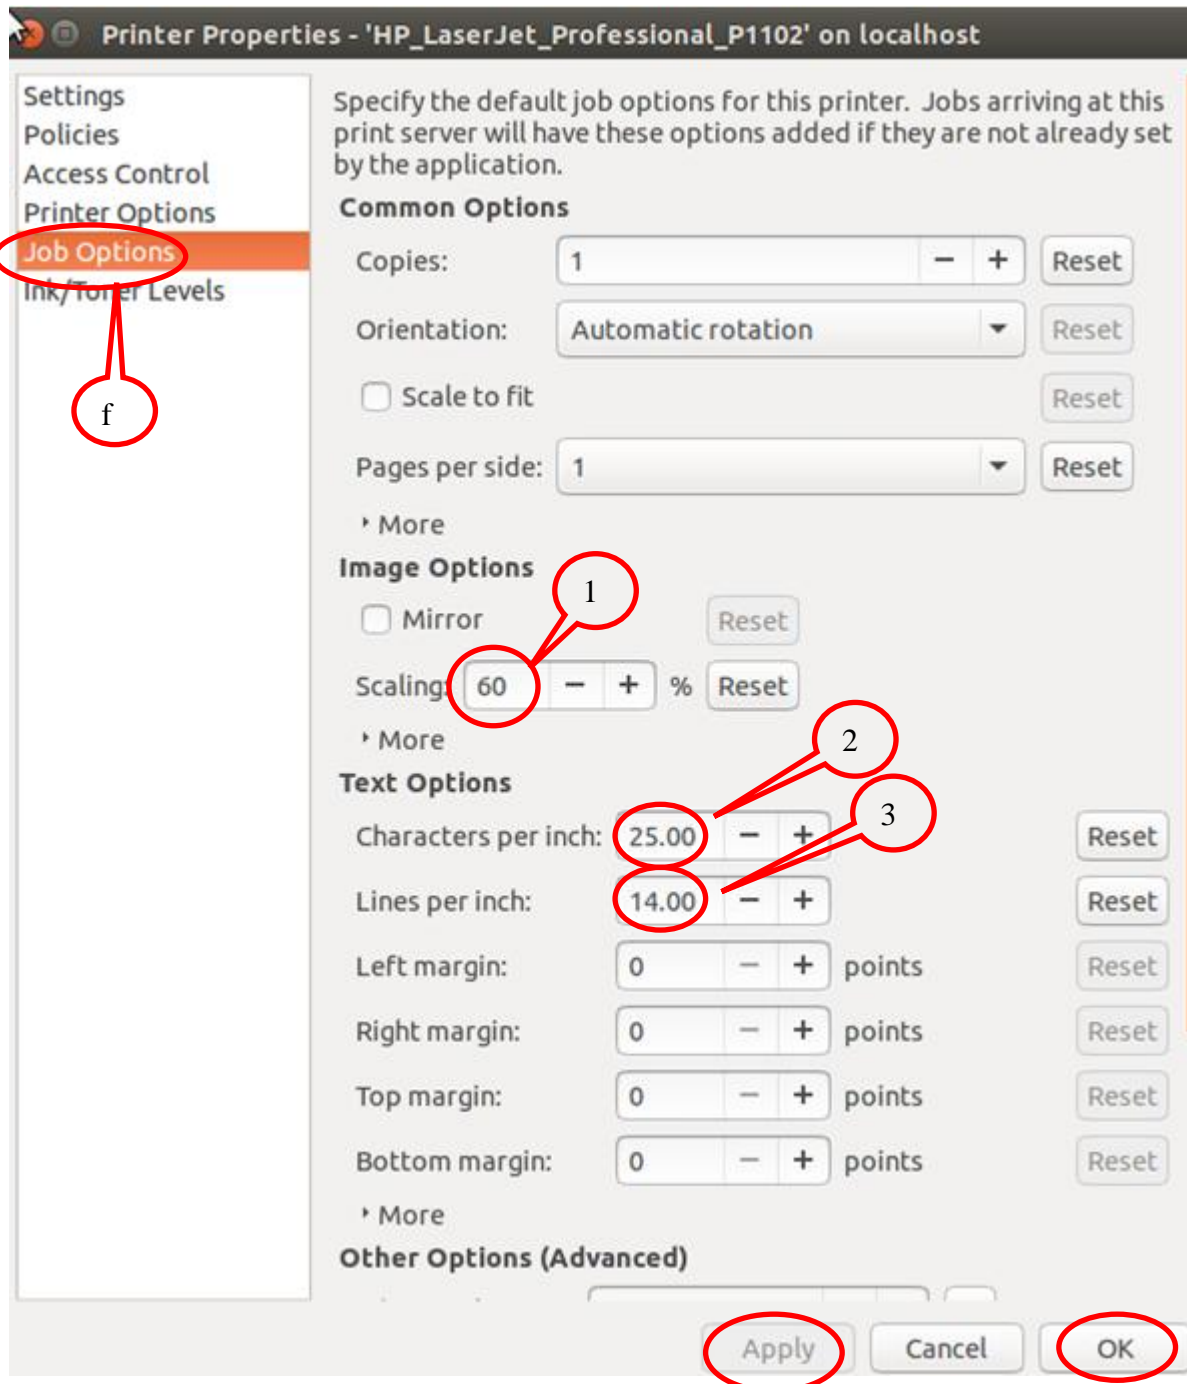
Printer Properties - 'HP_LaserJet_Professional_P1102' on localhost

Settings
Policies
Access Control
Printer Options
Job Options
Ink/Toner Levels

f

Specify the default job options for this printer. Jobs arriving at this print server will have these options added if they are not already set by the application.

Common Options

Copies: 1 − + Reset

Orientation: Automatic rotation Reset

Scale to fit Reset

Pages per side: 1 Reset

More

Image Options

1

Mirror Reset

Scaling: 60 − + % Reset

More

2

Text Options

3

Characters per inch: 25.00 − + Reset

Lines per inch: 14.00 − + Reset

Left margin: 0 − + points Reset

Right margin: 0 − + points Reset

Top margin: 0 − + points Reset

Bottom margin: 0 − + points Reset

More

Other Options (Advanced)

Apply Cancel OK